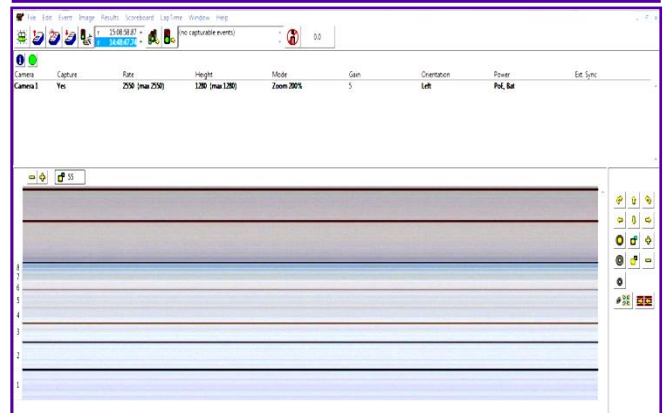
File Edit Event Image Results Scoreboard LapTime Window Help

15:08:58.87
14:48:47.74

(no capturable events)

0.0

| Camera | Capture | Rate | Height | Mode | Gain | Orientation | Power | Ext. Sync |
|---|---|---|---|---|---|---|---|---|
| Camera 1 | Yes | 2550 (max 2550) | 1280 (max 1280) | Zoom 200% | 5 | Left | PoE, Bat | |

55

8
7
6
5
4
3
2
1